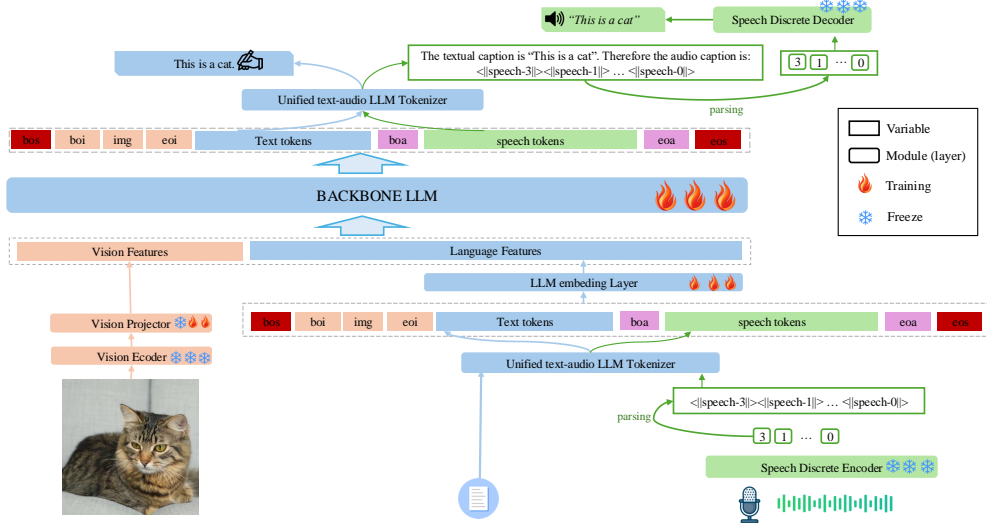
"This is a cat"

Speech Discrete Decoder

This is a cat.

The textual caption is "This is a cat". Therefore the audio caption is: <|speech-3|><|speech-1|> … <|speech-0|>

3 1 … 0

Unified text-audio LLM Tokenizer

parsing

Variable

Module (layer)

Training

Freeze

| bos | boi | img | eoi | Text tokens | boa | speech tokens | eoa | eos |
|---|---|---|---|---|---|---|---|---|

BACKBONE LLM

Vision Features

Language Features

LLM embeding Layer

| bos | boi | img | eoi | Text tokens | boa | speech tokens | eoa | eos |
|---|---|---|---|---|---|---|---|---|

Vision Projector

Vision Ecoder

Unified text-audio LLM Tokenizer

<|speech-3|><|speech-1|> … <|speech-0|>

parsing

3 1 … 0

Speech Discrete Encoder